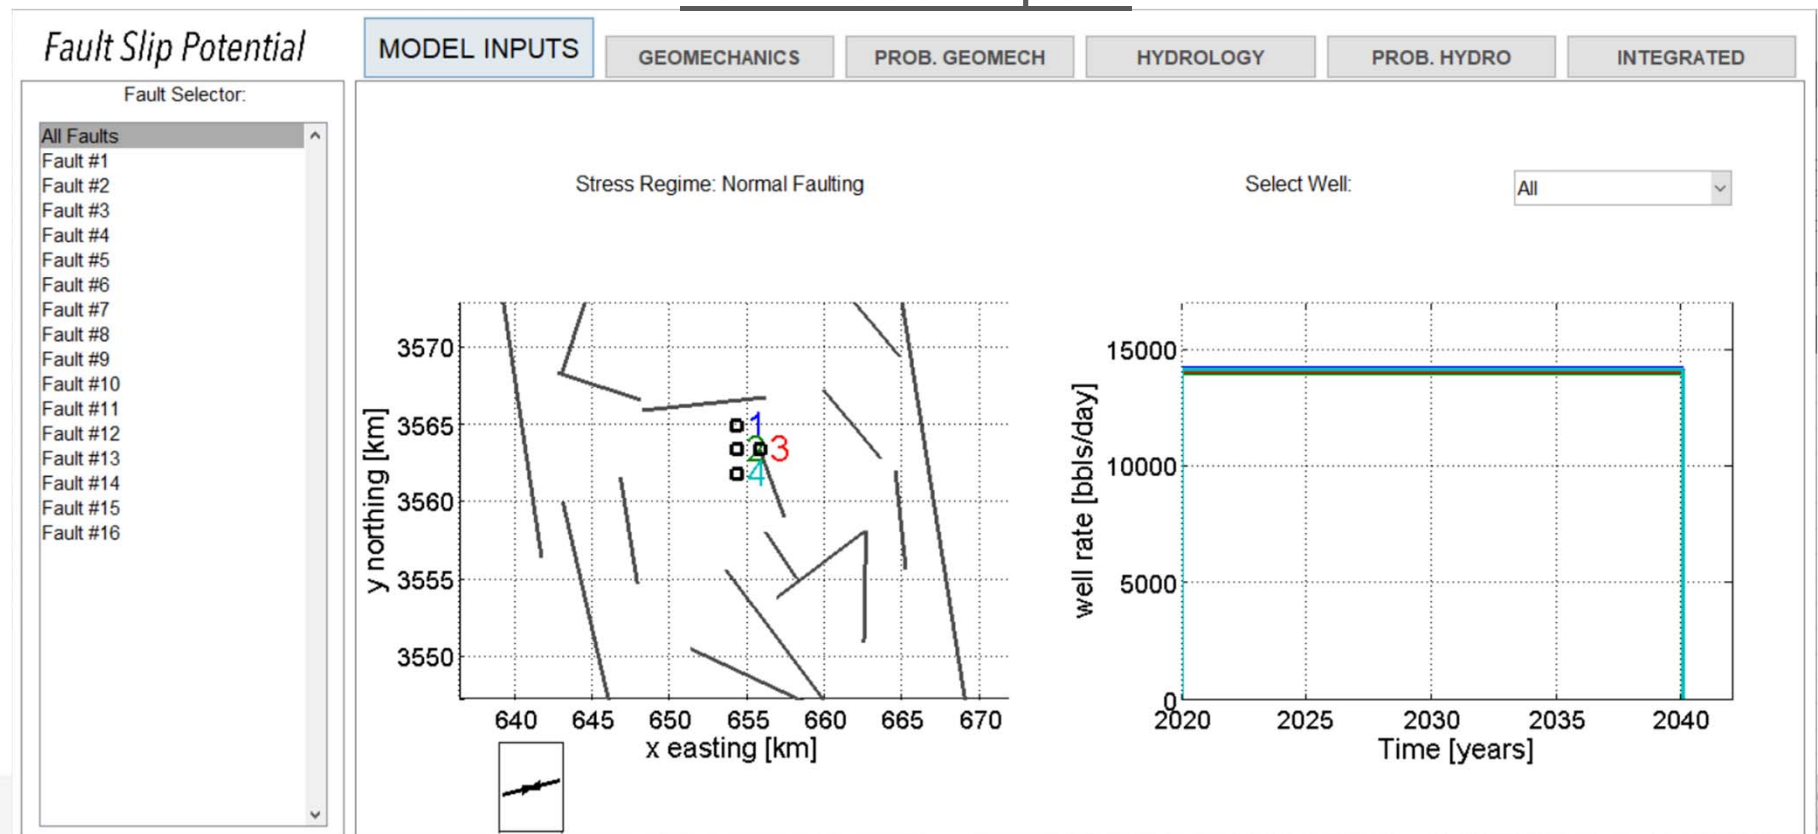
Fault Slip Potential

MODEL INPUTS | GEOMECHANICS | PROB. GEOMECH | HYDROLOGY | PROB. HYDRO | INTEGRATED

Fault Selector:

All Faults
Fault #1
Fault #2
Fault #3
Fault #4
Fault #5
Fault #6
Fault #7
Fault #8
Fault #9
Fault #10
Fault #11
Fault #12
Fault #13
Fault #14
Fault #15
Fault #16

Stress Regime: Normal Faulting

Select Well:
All

3570
3565
3560
3555
3550
y northing [km]
1
2
3
4
640 645 650 655 660 665 670
x easting [km]

15000
10000
5000
0
well rate [bbls/day]
2020 2025 2030 2035 2040
Time [years]